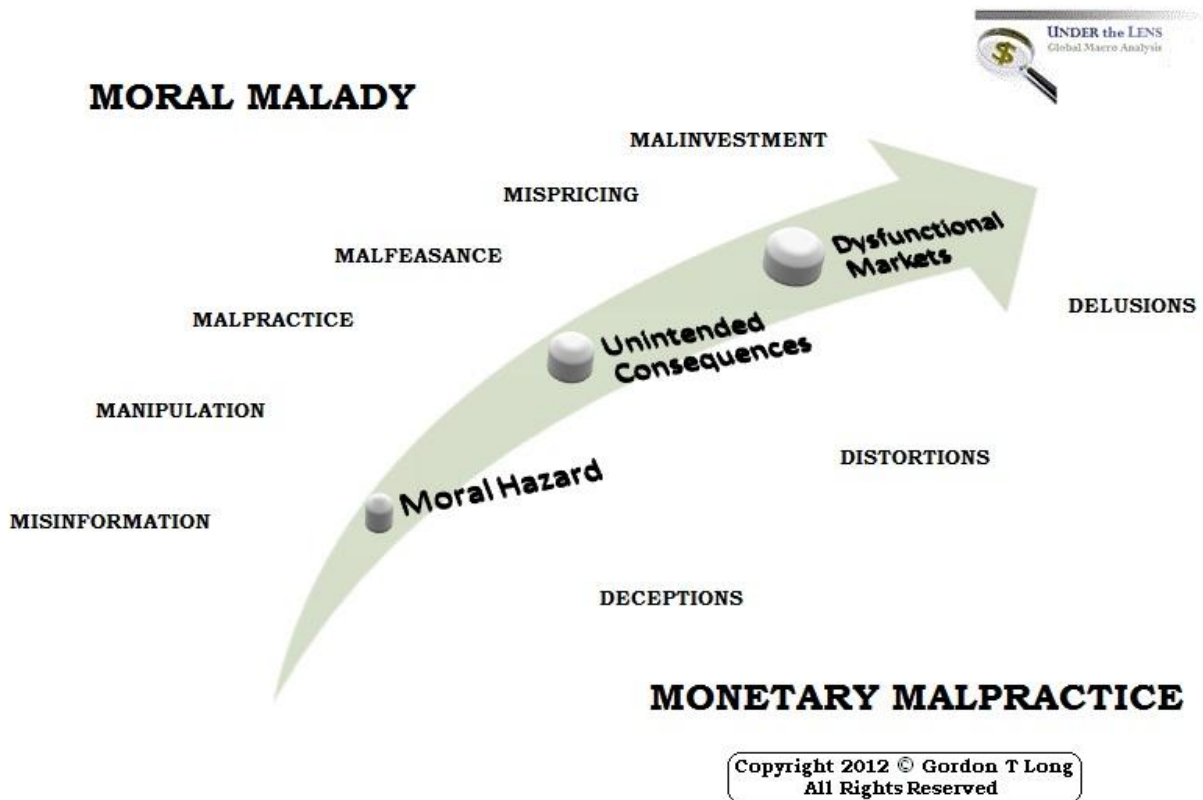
UNDER the LENS
Global Macro Analysis

MORAL MALADY

MALINVESTMENT

MISPRICING

MALFEASANCE

MALPRACTICE

MANIPULATION

MISINFORMATION

Dysfunctional Markets

Unintended Consequences

Moral Hazard

DELUSIONS

DISTORTIONS

DECEPTIONS

MONETARY MALPRACTICE

Copyright 2012 © Gordon T Long
All Rights Reserved